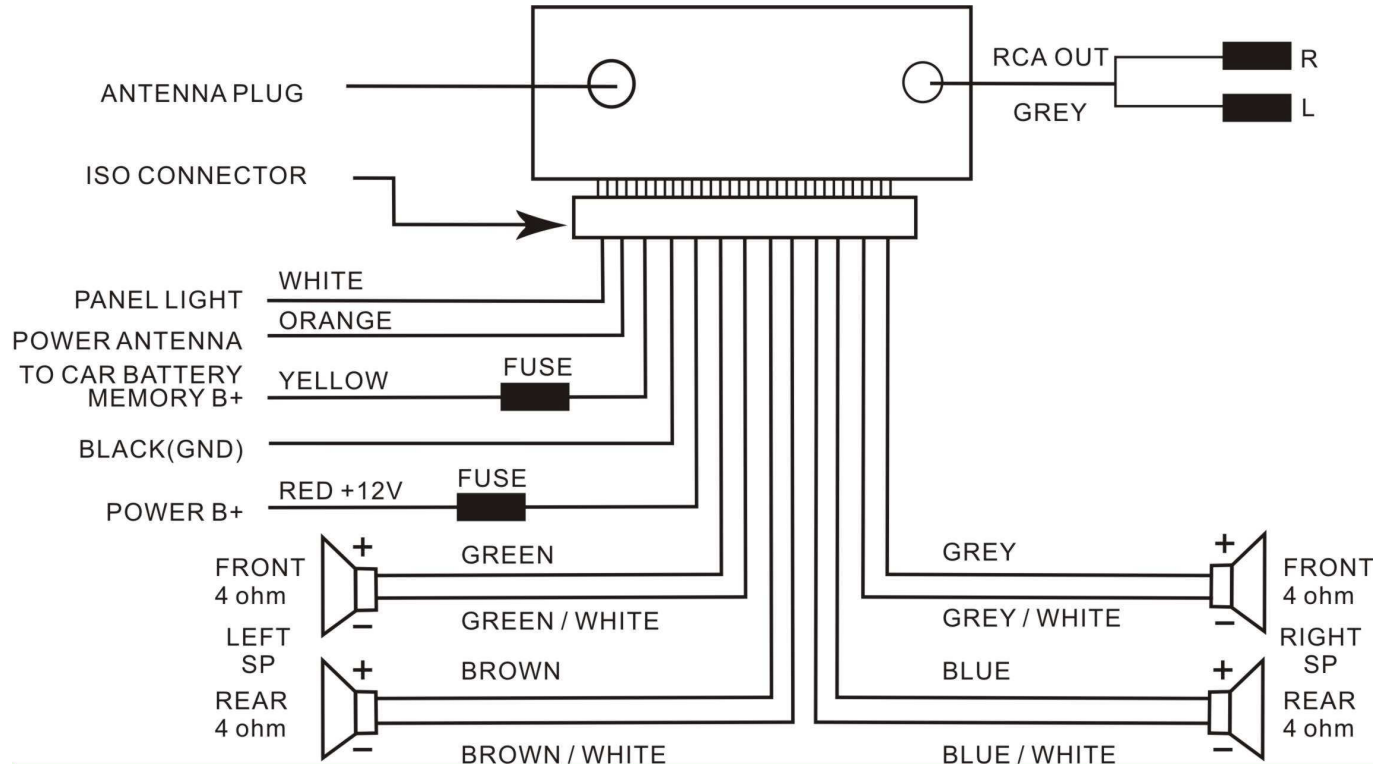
ANTENNA PLUG

RCA OUT
GREY
R
L

ISO CONNECTOR

PANEL LIGHT
WHITE

POWER ANTENNA
ORANGE

TO CAR BATTERY MEMORY B+
YELLOW
FUSE

BLACK(GND)

POWER B+
RED +12V
FUSE

FRONT 4 ohm
+
−
GREEN
GREEN / WHITE

LEFT SP

REAR 4 ohm
+
−
BROWN
BROWN / WHITE

GREY
GREY / WHITE
+
−
FRONT 4 ohm

RIGHT SP

BLUE
BLUE / WHITE
+
−
REAR 4 ohm